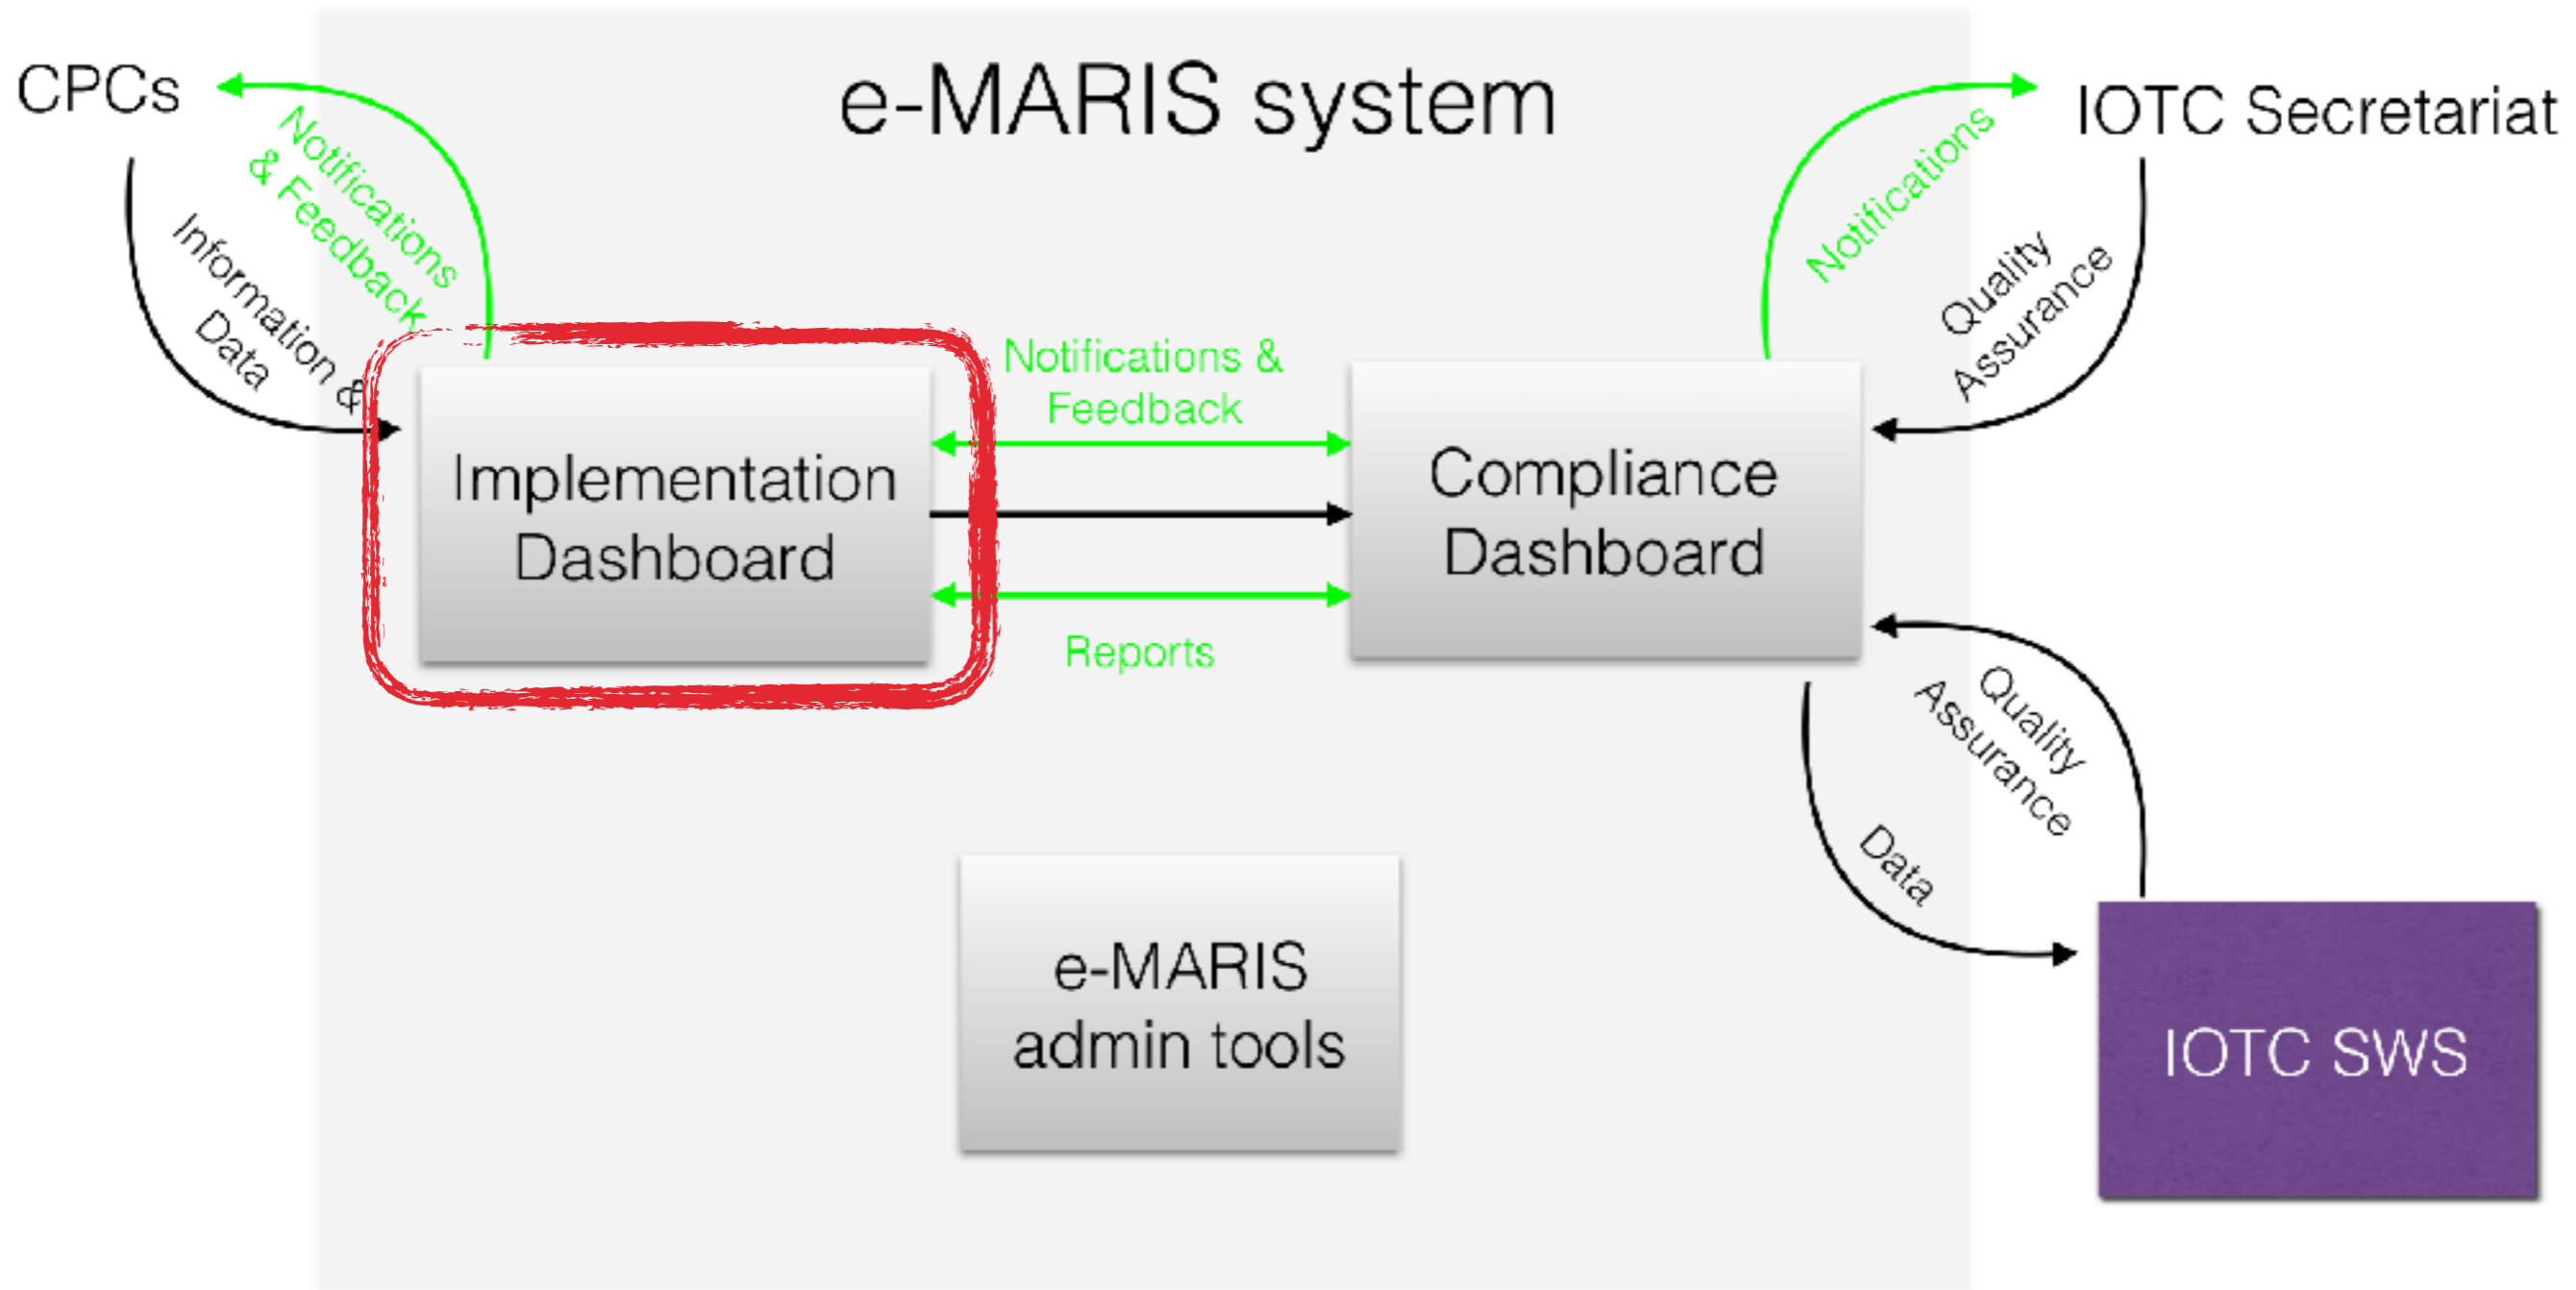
CPCs

e-MARIS system

IOTC Secretariat

Notifications & Feedback

Information & Data

Notifications

Quality Assurance

Notifications & Feedback

Implementation Dashboard

Compliance Dashboard

Reports

Quality Assurance

Data

e-MARIS admin tools

IOTC SWS